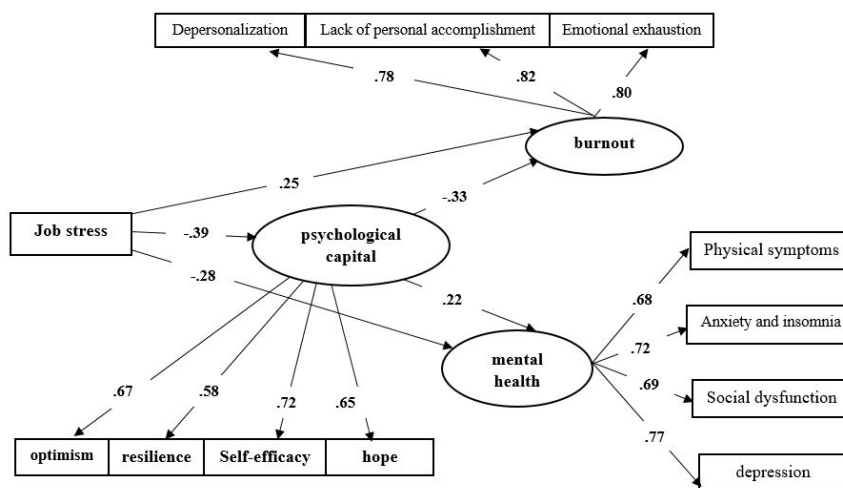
Depersonalization

Lack of personal accomplishment

Emotional exhaustion

.78

.82

.80

burnout

.25

-.33

Job stress

-.39

psychological capital

-.28

.22

Physical symptoms

.68

Anxiety and insomnia

.72

mental health

.69

Social dysfunction

.77

depression

.67

.58

.72

.65

optimism

resilience

Self-efficacy

hope